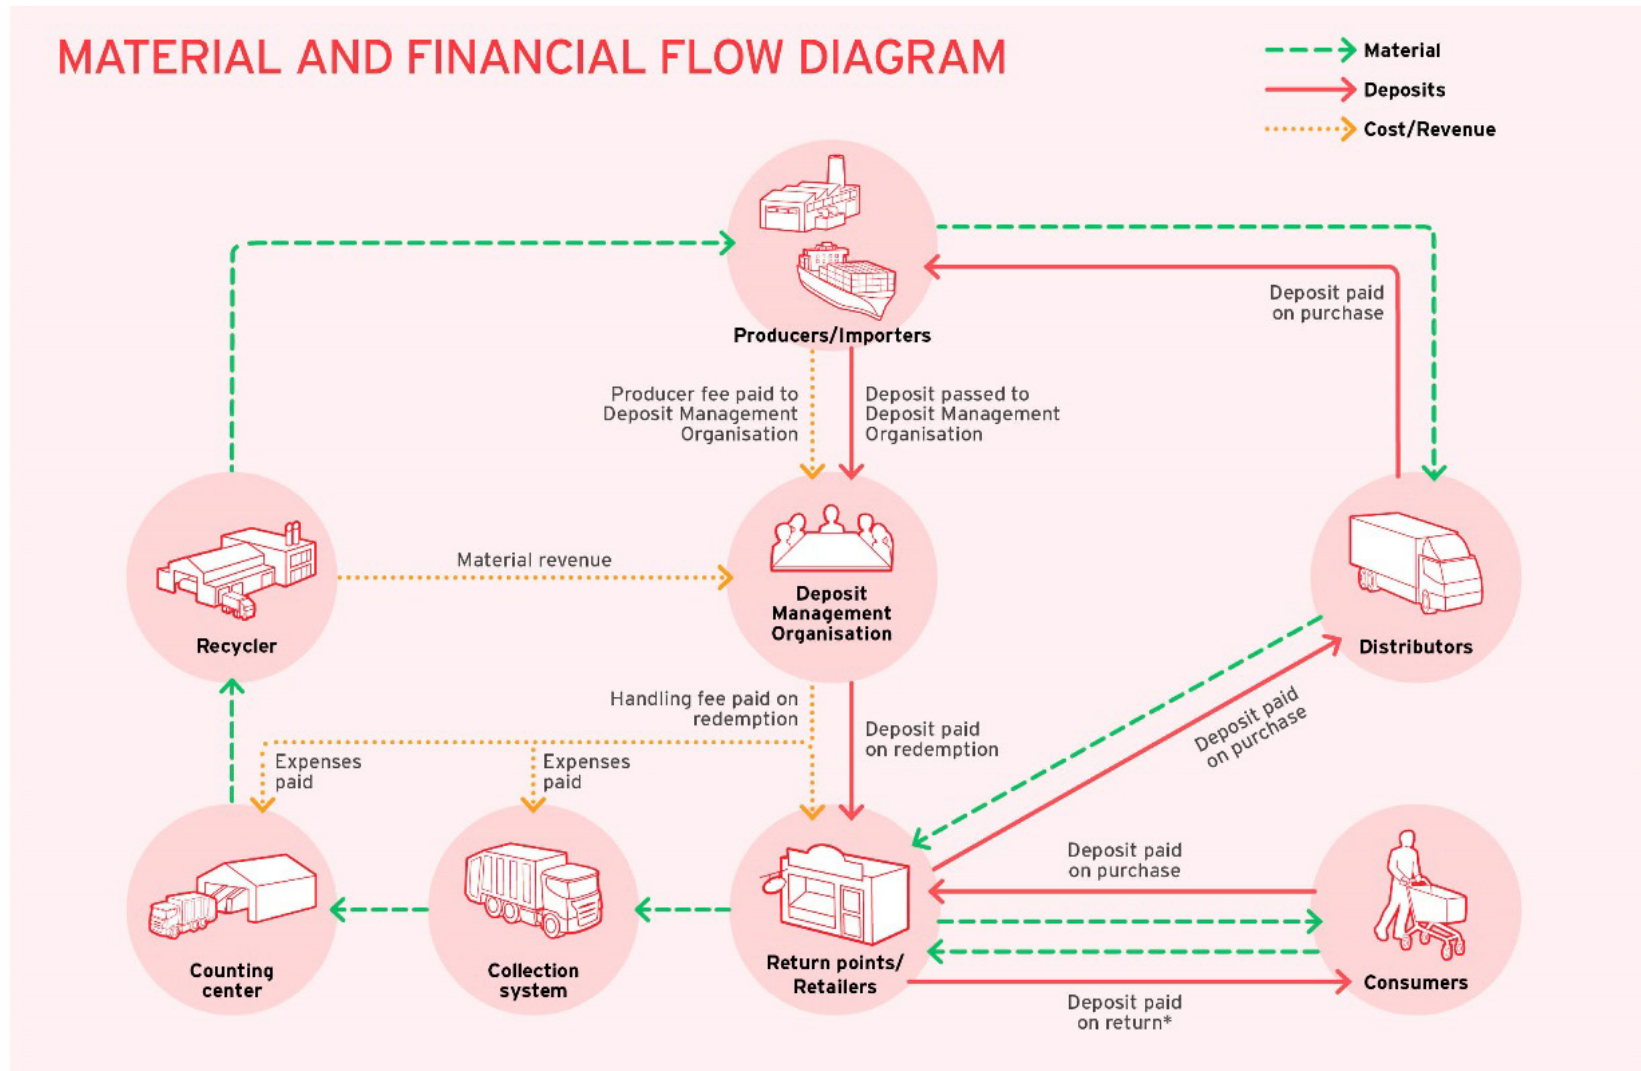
MATERIAL AND FINANCIAL FLOW DIAGRAM

Material
Deposits
Cost/Revenue

Producers/Importers

Deposit paid on purchase

Producer fee paid to Deposit Management Organisation

Deposit passed to Deposit Management Organisation

Recycler

Material revenue

Deposit Management Organisation

Distributors

Handling fee paid on redemption

Deposit paid on redemption

Deposit paid on purchase

Expenses paid

Expenses paid

Counting center

Collection system

Return points/ Retailers

Deposit paid on purchase

Consumers

Deposit paid on return*